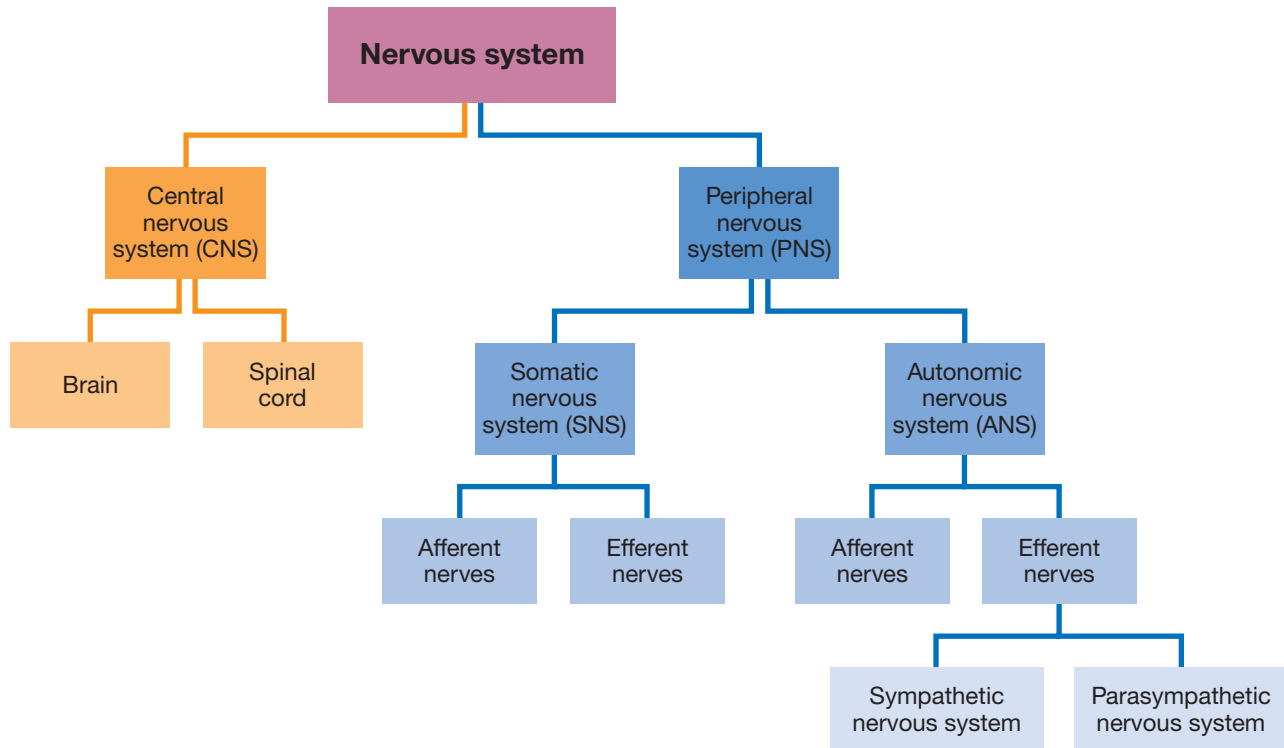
Nervous system

Central nervous system (CNS)

Brain

Spinal cord

Peripheral nervous system (PNS)

Somatic nervous system (SNS)

Afferent nerves

Efferent nerves

Autonomic nervous system (ANS)

Afferent nerves

Efferent nerves

Sympathetic nervous system

Parasympathetic nervous system